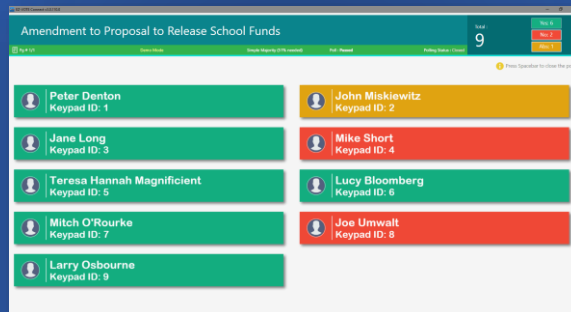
Amendment to Proposal to Release School Funds

Total
9

Yes: 6
No: 2
Abs: 1

Demo Mode

Simple Majority (51% needed)

Poll: Passed

Polling Status: Closed

Press Spacebar to close the p

Peter Denton
Keypad ID: 1

John Miskiewitz
Keypad ID: 2

Jane Long
Keypad ID: 3

Mike Short
Keypad ID: 4

Teresa Hannah Magnificient
Keypad ID: 5

Lucy Bloomberg
Keypad ID: 6

Mitch O'Rourke
Keypad ID: 7

Joe Umwalt
Keypad ID: 8

Larry Osbourne
Keypad ID: 9